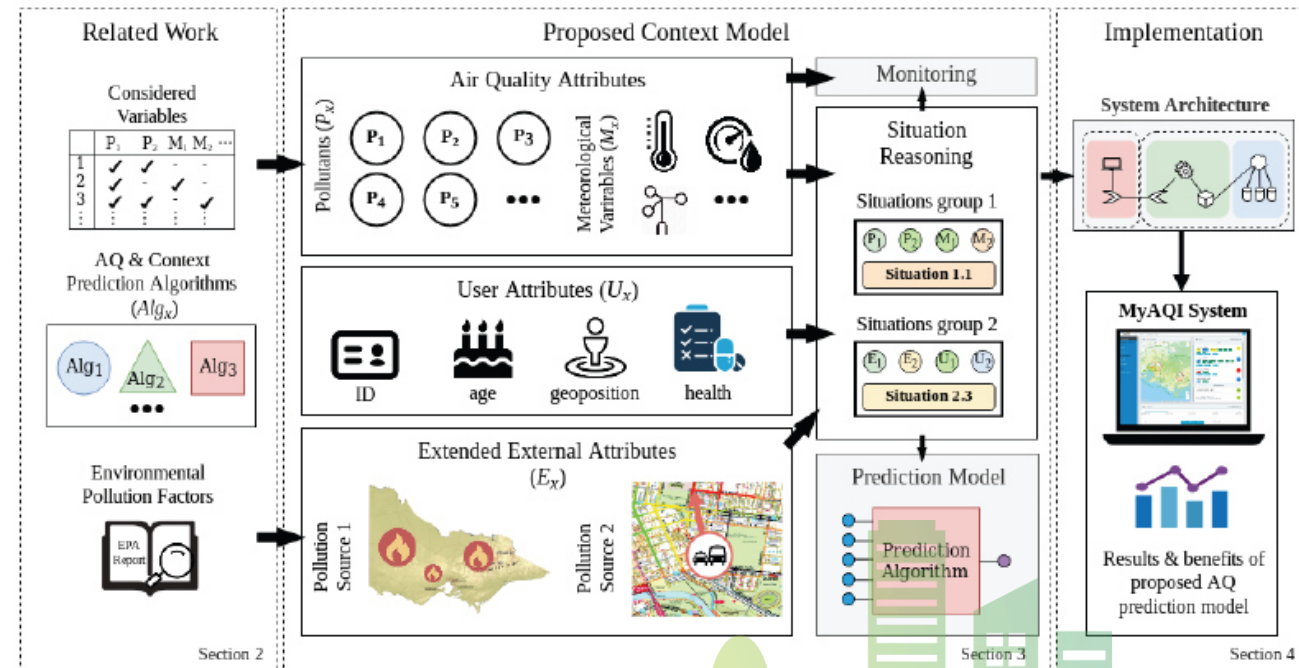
Related Work

Considered Variables

| | $P_1$ | $P_2$ | $M_1$ | $M_2$ | ... |
|---|---|---|---|---|---|
| 1 | ✓ | ✓ | - | - | |
| 2 | ✓ | - | ✓ | - | |
| 3 | ✓ | ✓ | - | ✓ | |
| ⋮ | ⋮ | ⋮ | ⋮ | ⋮ | |

AQ & Context Prediction Algorithms ($Alg_x$)

$Alg_1$ $Alg_2$ $Alg_3$ ●●●

Environmental Pollution Factors

EPA Report

Section 2

Proposed Context Model

Air Quality Attributes

Pollutants ($P_x$)

$P_1$ $P_2$ $P_3$ $P_4$ $P_5$ ●●●

Meteorological Variables ($M_x$)

●●●

User Attributes ($U_x$)

ID age geoposition health

Extended External Attributes ($E_x$)

Pollution Source 1

Pollution Source 2

Monitoring

Situation Reasoning

Situations group 1

$P_1$ $P_2$ $M_1$ $M_2$

Situation 1.1

Situations group 2

$E_1$ $E_2$ $U_1$ $U_2$

Situation 2.3

Prediction Model

Prediction Algorithm

Section 3

Implementation

System Architecture

MyAQI System

Results & benefits of proposed AQ prediction model

Section 4